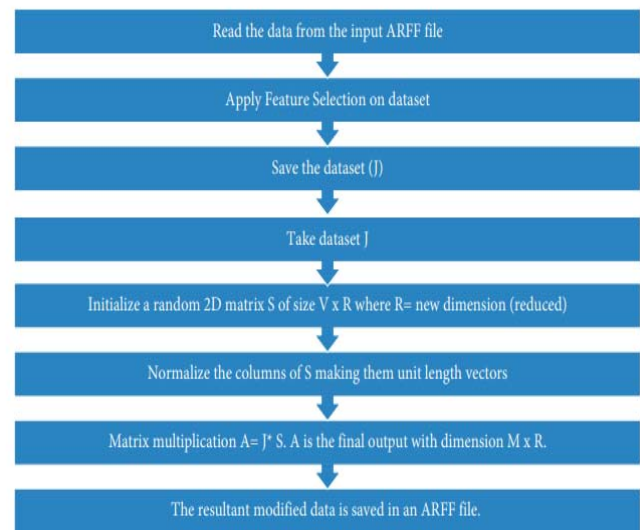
Read the data from the input ARFF file

Apply Feature Selection on dataset

Save the dataset (J)

Take dataset J

Initialize a random 2D matrix S of size V x R where R= new dimension (reduced)

Normalize the columns of S making them unit length vectors

Matrix multiplication A= J* S. A is the final output with dimension M x R.

The resultant modified data is saved in an ARFF file.